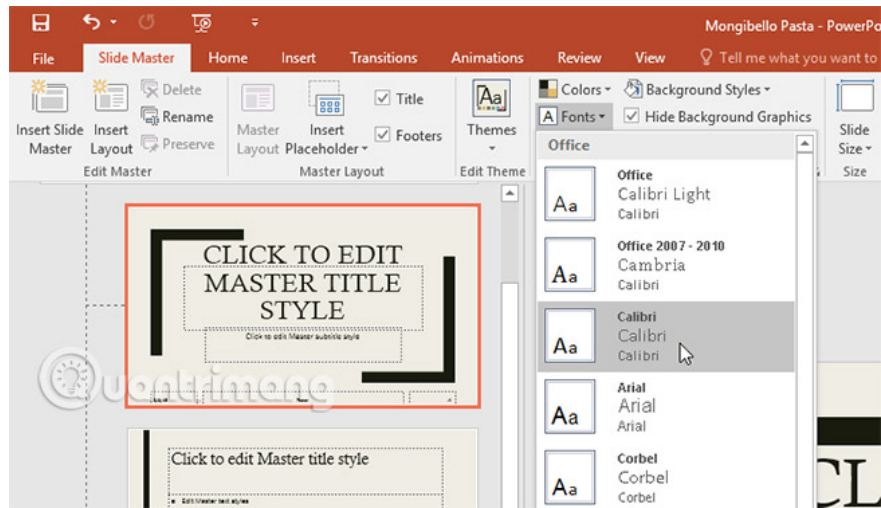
Mongibello Pasta - PowerPo

File Slide Master Home Insert Transitions Animations Review View Tell me what you want to

Insert Slide Master Insert Layout Delete Rename Preserve
Edit Master

Master Layout Insert Placeholder Title Footers
Master Layout

Themes
Edit Theme

Colors Fonts Background Styles Hide Background Graphics

Slide Size
Size

Office

Aa Office Calibri Light Calibri

Aa Office 2007 - 2010 Cambria Calibri

Aa Calibri Calibri Calibri

Aa Arial Arial Arial

Aa Corbel Corbel Corbel

CLICK TO EDIT MASTER TITLE STYLE

Click to edit Master subtitle style

Click to edit Master title style

Edit Master text styles

quantrimang

CL